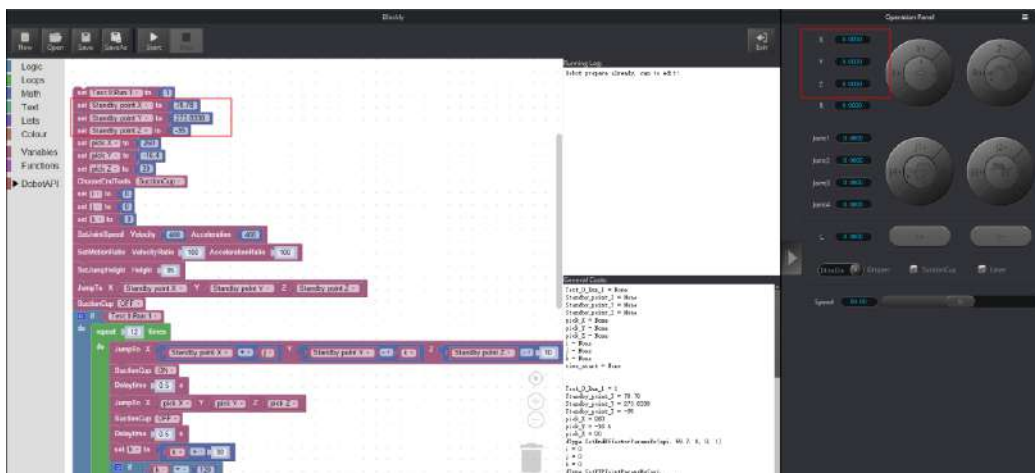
Blockly

New Open Save SaveAs Start Stop

Exit

Logic
Loops
Math
Text
Lists
Colour
Variables
Functions
DobotAPI

set Test0Run1 to 1
set Standby point X to 78.78
set Standby point Y to 272.0330
set Standby point Z to -35
set pick X to 260
set pick Y to -16.8
set pick Z to 33
ChooseEndTools SuctionCup
set i to 0
set j to 0
set k to 0
SetJointSpeed Velocity 400 Acceleration 400
SetMotionRatio VelocityRatio 100 AccelerationRatio 100
SetJumpHeight Height 35
JumpTo X Standby point X Y Standby point Y Z Standby point Z
SuctionCup OFF
if Test0Run1 = 1
do repeat 12 times
do JumpTo X Standby point X + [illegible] Y Standby point Y + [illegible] Z Standby point Z + 10
SuctionCup ON
Delaytime 0.5 s
JumpTo X pick X Y pick Y Z pick Z
SuctionCup OFF
Delaytime 0.5 s
set i to i + 10
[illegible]

Running Log
Robot prepare already, can be edit!

Generated Code
Test_0_Run_1 = None
Standby_point_X = None
Standby_point_Y = None
Standby_point_Z = None
pick_X = None
pick_Y = None
pick_Z = None
i = None
j = None
k = None
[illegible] = None

Test_0_Run_1 = 1
Standby_point_X = 78.78
Standby_point_Y = 272.0330
Standby_point_Z = -35
pick_X = 260
pick_Y = -16.8
pick_Z = 33
dType.SetEndEffectorParamsEx(api, 59.7, 0, 0, 1)
i = 0
j = 0
k = 0
dType.SetPTPJointParamsEx(api, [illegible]

Operation Panel

X 0.0000
Y 0.0000
Z 0.0000
R 0.0000

Joint1 0.0000
Joint2 0.0000
Joint3 0.0000
Joint4 0.0000

L 0.0000

DobotJoy Gripper SuctionCup Laser

Speed